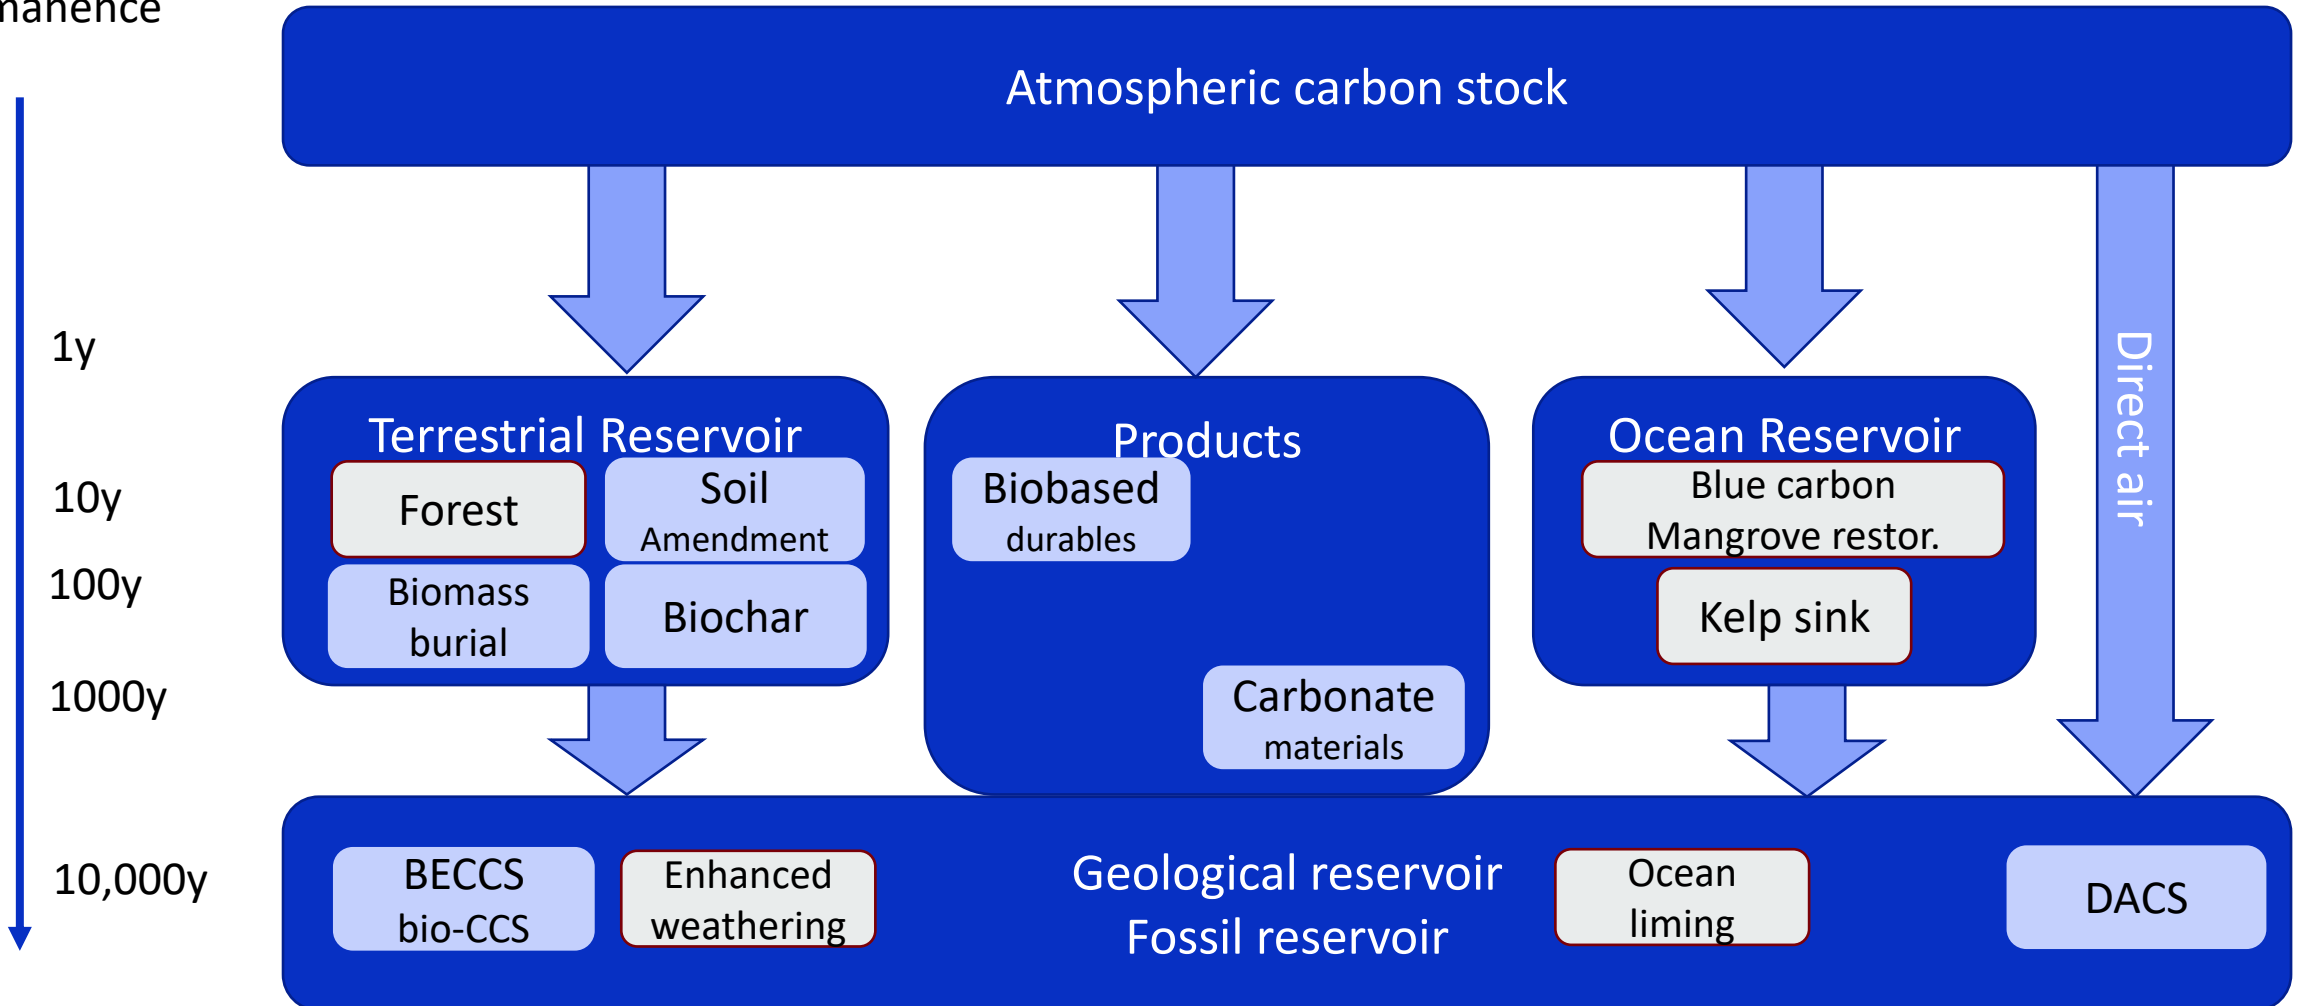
nanence

1y

10y

100y

1000y

10,000y

Atmospheric carbon stock

Terrestrial Reservoir

Forest

Soil Amendment

Biomass burial

Biochar

Products

Biobased durables

Carbonate materials

Ocean Reservoir

Blue carbon Mangrove restor.

Kelp sink

Direct air

BECCS bio-CCS

Enhanced weathering

Geological reservoir Fossil reservoir

Ocean liming

DACS